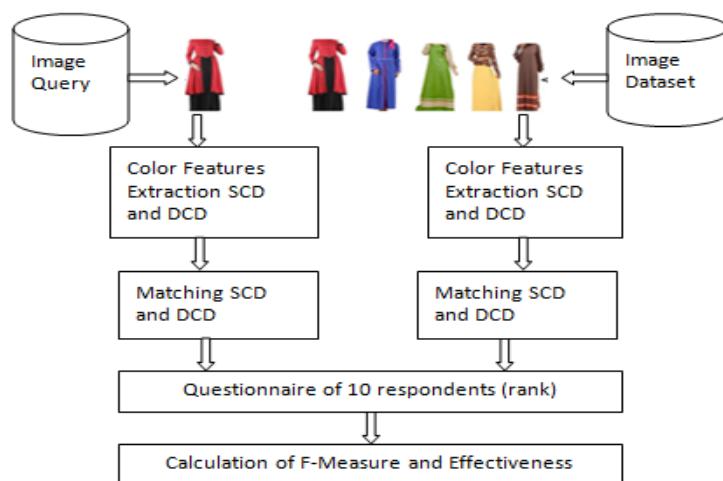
Image Query

Image Dataset

Color Features Extraction SCD and DCD

Color Features Extraction SCD and DCD

Matching SCD and DCD

Matching SCD and DCD

Questionnaire of 10 respondents (rank)

Calculation of F-Measure and Effectiveness